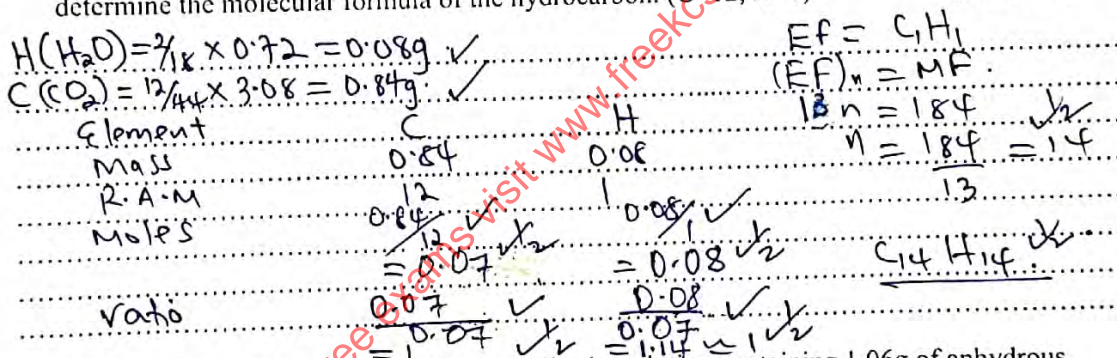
determine the molecular formula of the hydrocarbon. ([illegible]

$H(H_2O) = \frac{2}{18} \times 0.72 = 0.08g$ ✓
$C(CO_2) = \frac{12}{44} \times 3.08 = 0.84g$ ✓

| Element | C | H |
|---|---|---|
| Mass | 0.84 | 0.08 |
| R.A.M | 12 | 1 |
| Moles | $\frac{0.84}{12}$ ✓ ½ $= 0.07$ ✓ ½ | $\frac{0.08}{1}$ ✓ $= 0.08$ ✓ ½ |
| ratio | $\frac{0.07}{0.07}$ ✓ ½ $= 1$ | $\frac{0.08}{0.07}$ ✓ $= 1.14 \simeq 1$ ½ |

$Ef = C_1H_1$
$(EF)_n = MF$
$13n = 184$ ½
$n = \frac{184}{13} = 14$

$C_{14}H_{14}$ ✓

www.freekcse exams visit www.freekcs

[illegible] containing 1.06g of anhydrous